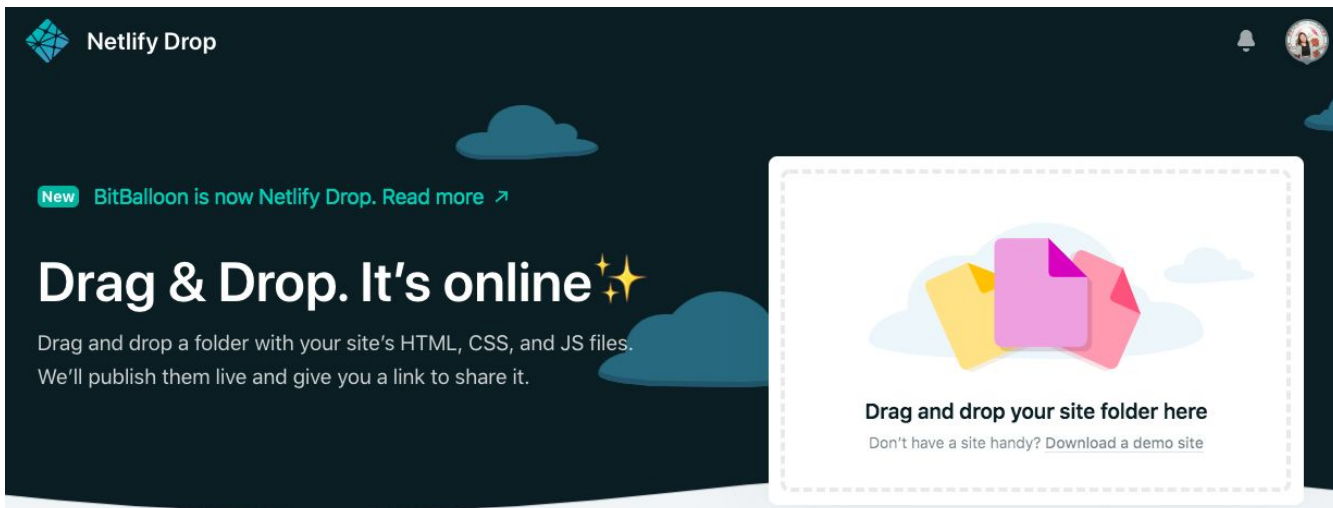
Netlify Drop

New BitBalloon is now Netlify Drop. Read more ↗

Drag & Drop. It's online ✨

Drag and drop a folder with your site's HTML, CSS, and JS files. We'll publish them live and give you a link to share it.

Drag and drop your site folder here

Don't have a site handy? Download a demo site